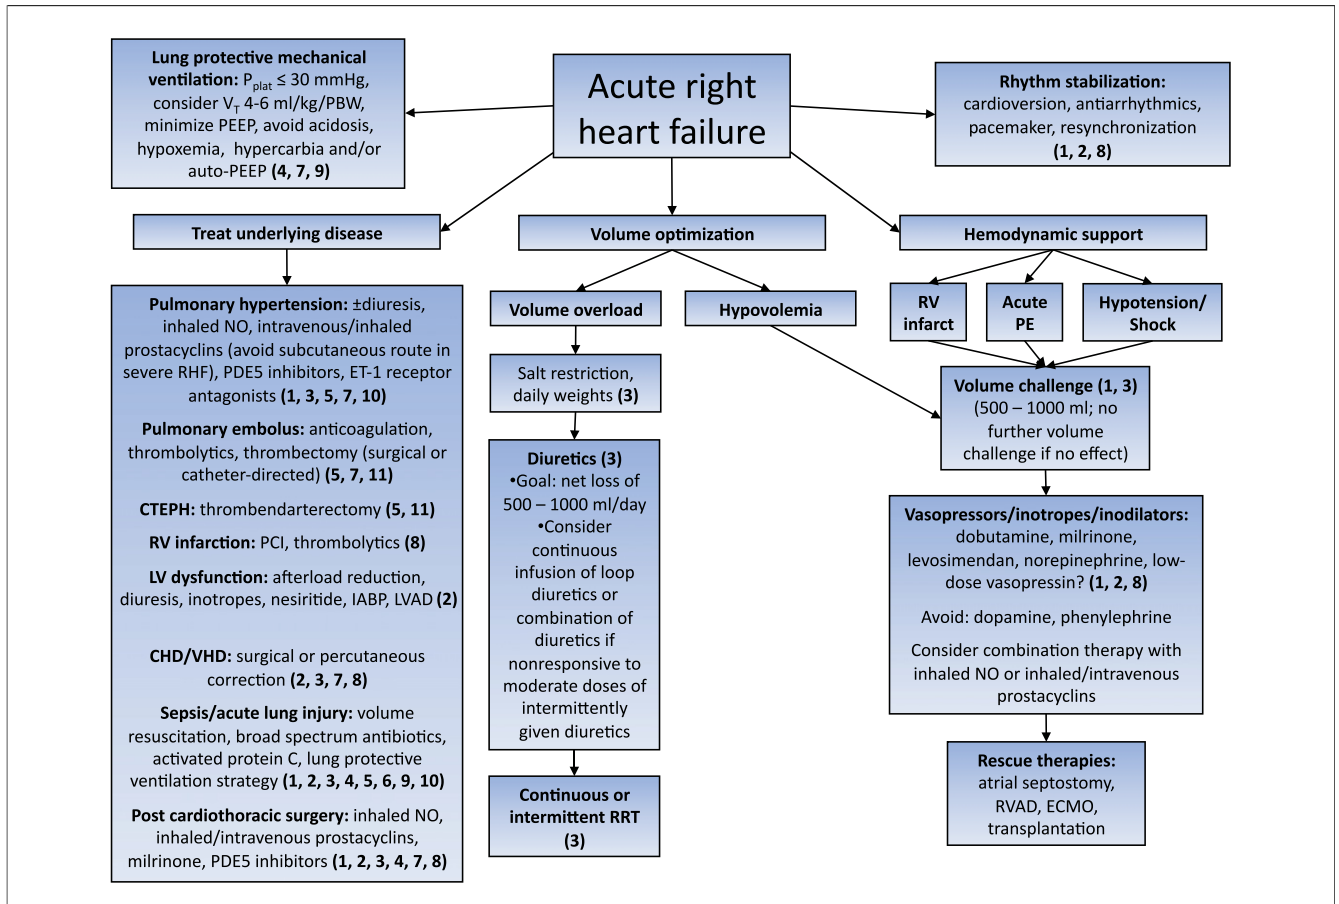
Acute right heart failure

Lung protective mechanical ventilation: $P_{plat} \leq 30$ mmHg, consider $V_T$ 4-6 ml/kg/PBW, minimize PEEP, avoid acidosis, hypoxemia, hypercarbia and/or auto-PEEP (4, 7, 9)

Rhythm stabilization: cardioversion, antiarrhythmics, pacemaker, resynchronization (1, 2, 8)

Treat underlying disease

Volume optimization

Hemodynamic support

Pulmonary hypertension: ±diuresis, inhaled NO, intravenous/inhaled prostacyclins (avoid subcutaneous route in severe RHF), PDE5 inhibitors, ET-1 receptor antagonists (1, 3, 5, 7, 10)

Pulmonary embolus: anticoagulation, thrombolytics, thrombectomy (surgical or catheter-directed) (5, 7, 11)

CTEPH: thrombendarterectomy (5, 11)

RV infarction: PCI, thrombolytics (8)

LV dysfunction: afterload reduction, diuresis, inotropes, nesiritide, IABP, LVAD (2)

CHD/VHD: surgical or percutaneous correction (2, 3, 7, 8)

Sepsis/acute lung injury: volume resuscitation, broad spectrum antibiotics, activated protein C, lung protective ventilation strategy (1, 2, 3, 4, 5, 6, 9, 10)

Post cardiothoracic surgery: inhaled NO, inhaled/intravenous prostacyclins, milrinone, PDE5 inhibitors (1, 2, 3, 4, 7, 8)

Volume overload

Hypovolemia

Salt restriction, daily weights (3)

Diuretics (3)
•Goal: net loss of 500 – 1000 ml/day
•Consider continuous infusion of loop diuretics or combination of diuretics if nonresponsive to moderate doses of intermittently given diuretics

Continuous or intermittent RRT (3)

RV infarct

Acute PE

Hypotension/ Shock

Volume challenge (1, 3) (500 – 1000 ml; no further volume challenge if no effect)

Vasopressors/inotropes/inodilators: dobutamine, milrinone, levosimendan, norepinephrine, low-dose vasopressin? (1, 2, 8)

Avoid: dopamine, phenylephrine

Consider combination therapy with inhaled NO or inhaled/intravenous prostacyclins

Rescue therapies: atrial septostomy, RVAD, ECMO, transplantation